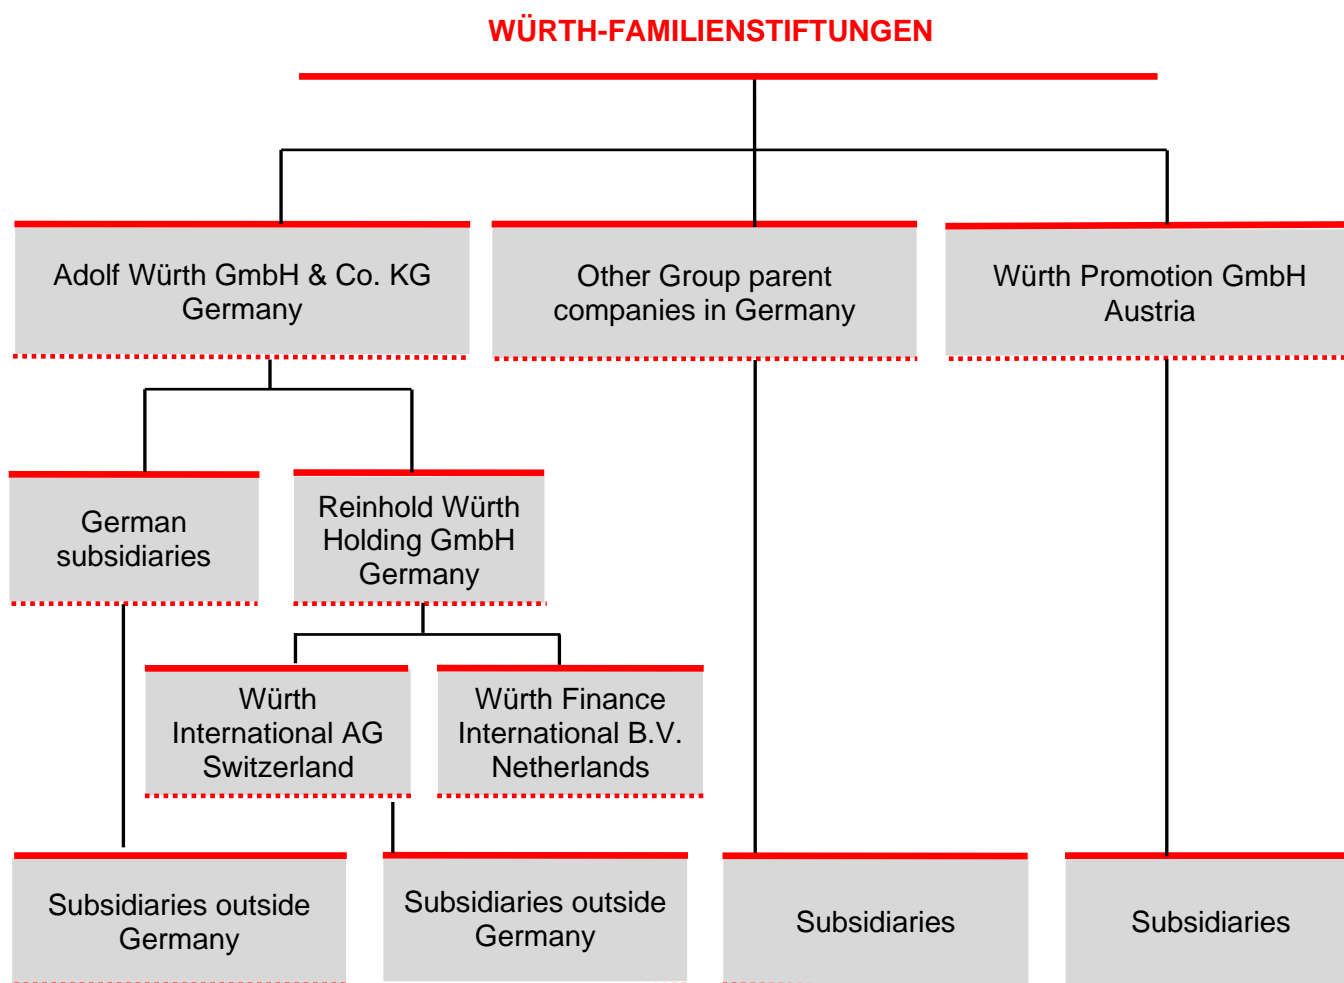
WÜRTH-FAMILIENSTIFTUNGEN

Adolf Würth GmbH & Co. KG Germany

Other Group parent companies in Germany

Würth Promotion GmbH Austria

German subsidiaries

Reinhold Würth Holding GmbH Germany

Würth International AG Switzerland

Würth Finance International B.V. Netherlands

Subsidiaries outside Germany

Subsidiaries outside Germany

Subsidiaries

Subsidiaries